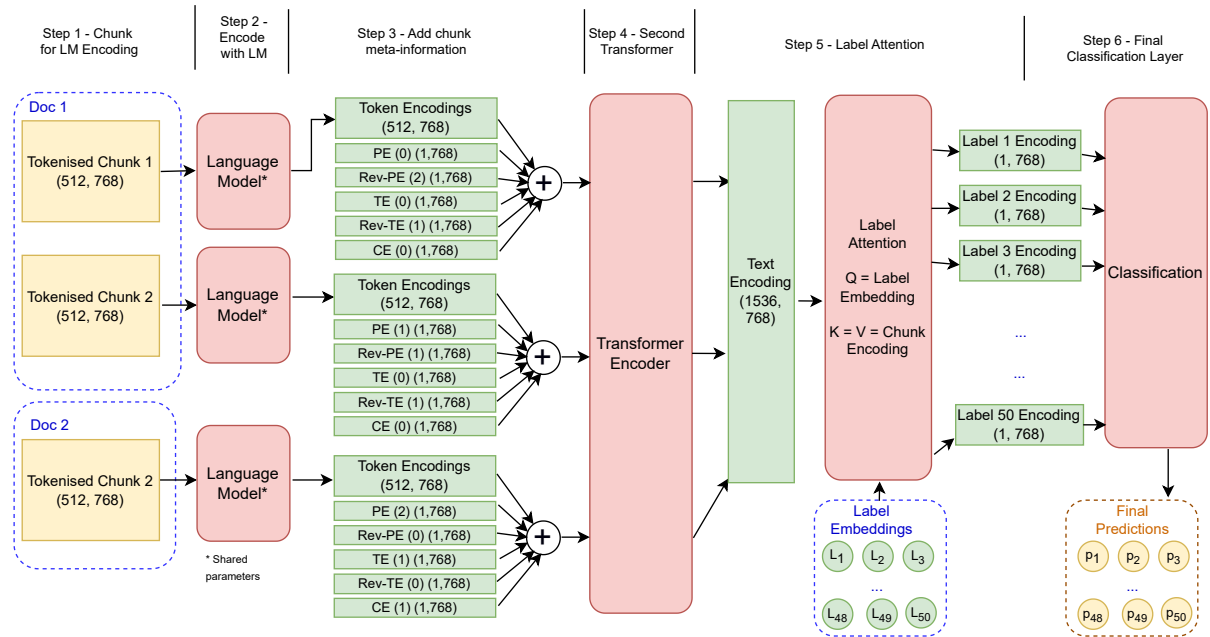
Step 1 - Chunk for LM Encoding

Step 2 - Encode with LM

Step 3 - Add chunk meta-information

Step 4 - Second Transformer

Step 5 - Label Attention

Step 6 - Final Classification Layer

Doc 1

Tokenised Chunk 1 (512, 768)

Tokenised Chunk 2 (512, 768)

Doc 2

Tokenised Chunk 2 (512, 768)

Language Model*

Language Model*

Language Model*

* Shared parameters

Token Encodings (512, 768)

PE (0) (1,768)

Rev-PE (2) (1,768)

TE (0) (1,768)

Rev-TE (1) (1,768)

CE (0) (1,768)

Token Encodings (512, 768)

PE (1) (1,768)

Rev-PE (1) (1,768)

TE (0) (1,768)

Rev-TE (1) (1,768)

CE (0) (1,768)

Token Encodings (512, 768)

PE (2) (1,768)

Rev-PE (0) (1,768)

TE (1) (1,768)

Rev-TE (0) (1,768)

CE (1) (1,768)

+

+

+

Transformer Encoder

Text Encoding (1536, 768)

Label Attention

Q = Label Embedding

K = V = Chunk Encoding

Label Embeddings

$L_1$ $L_2$ $L_3$

...

$L_{48}$ $L_{49}$ $L_{50}$

Label 1 Encoding (1, 768)

Label 2 Encoding (1, 768)

Label 3 Encoding (1, 768)

...

...

Label 50 Encoding (1, 768)

Classification

Final Predictions

$p_1$ $p_2$ $p_3$

...

$p_{48}$ $p_{49}$ $p_{50}$